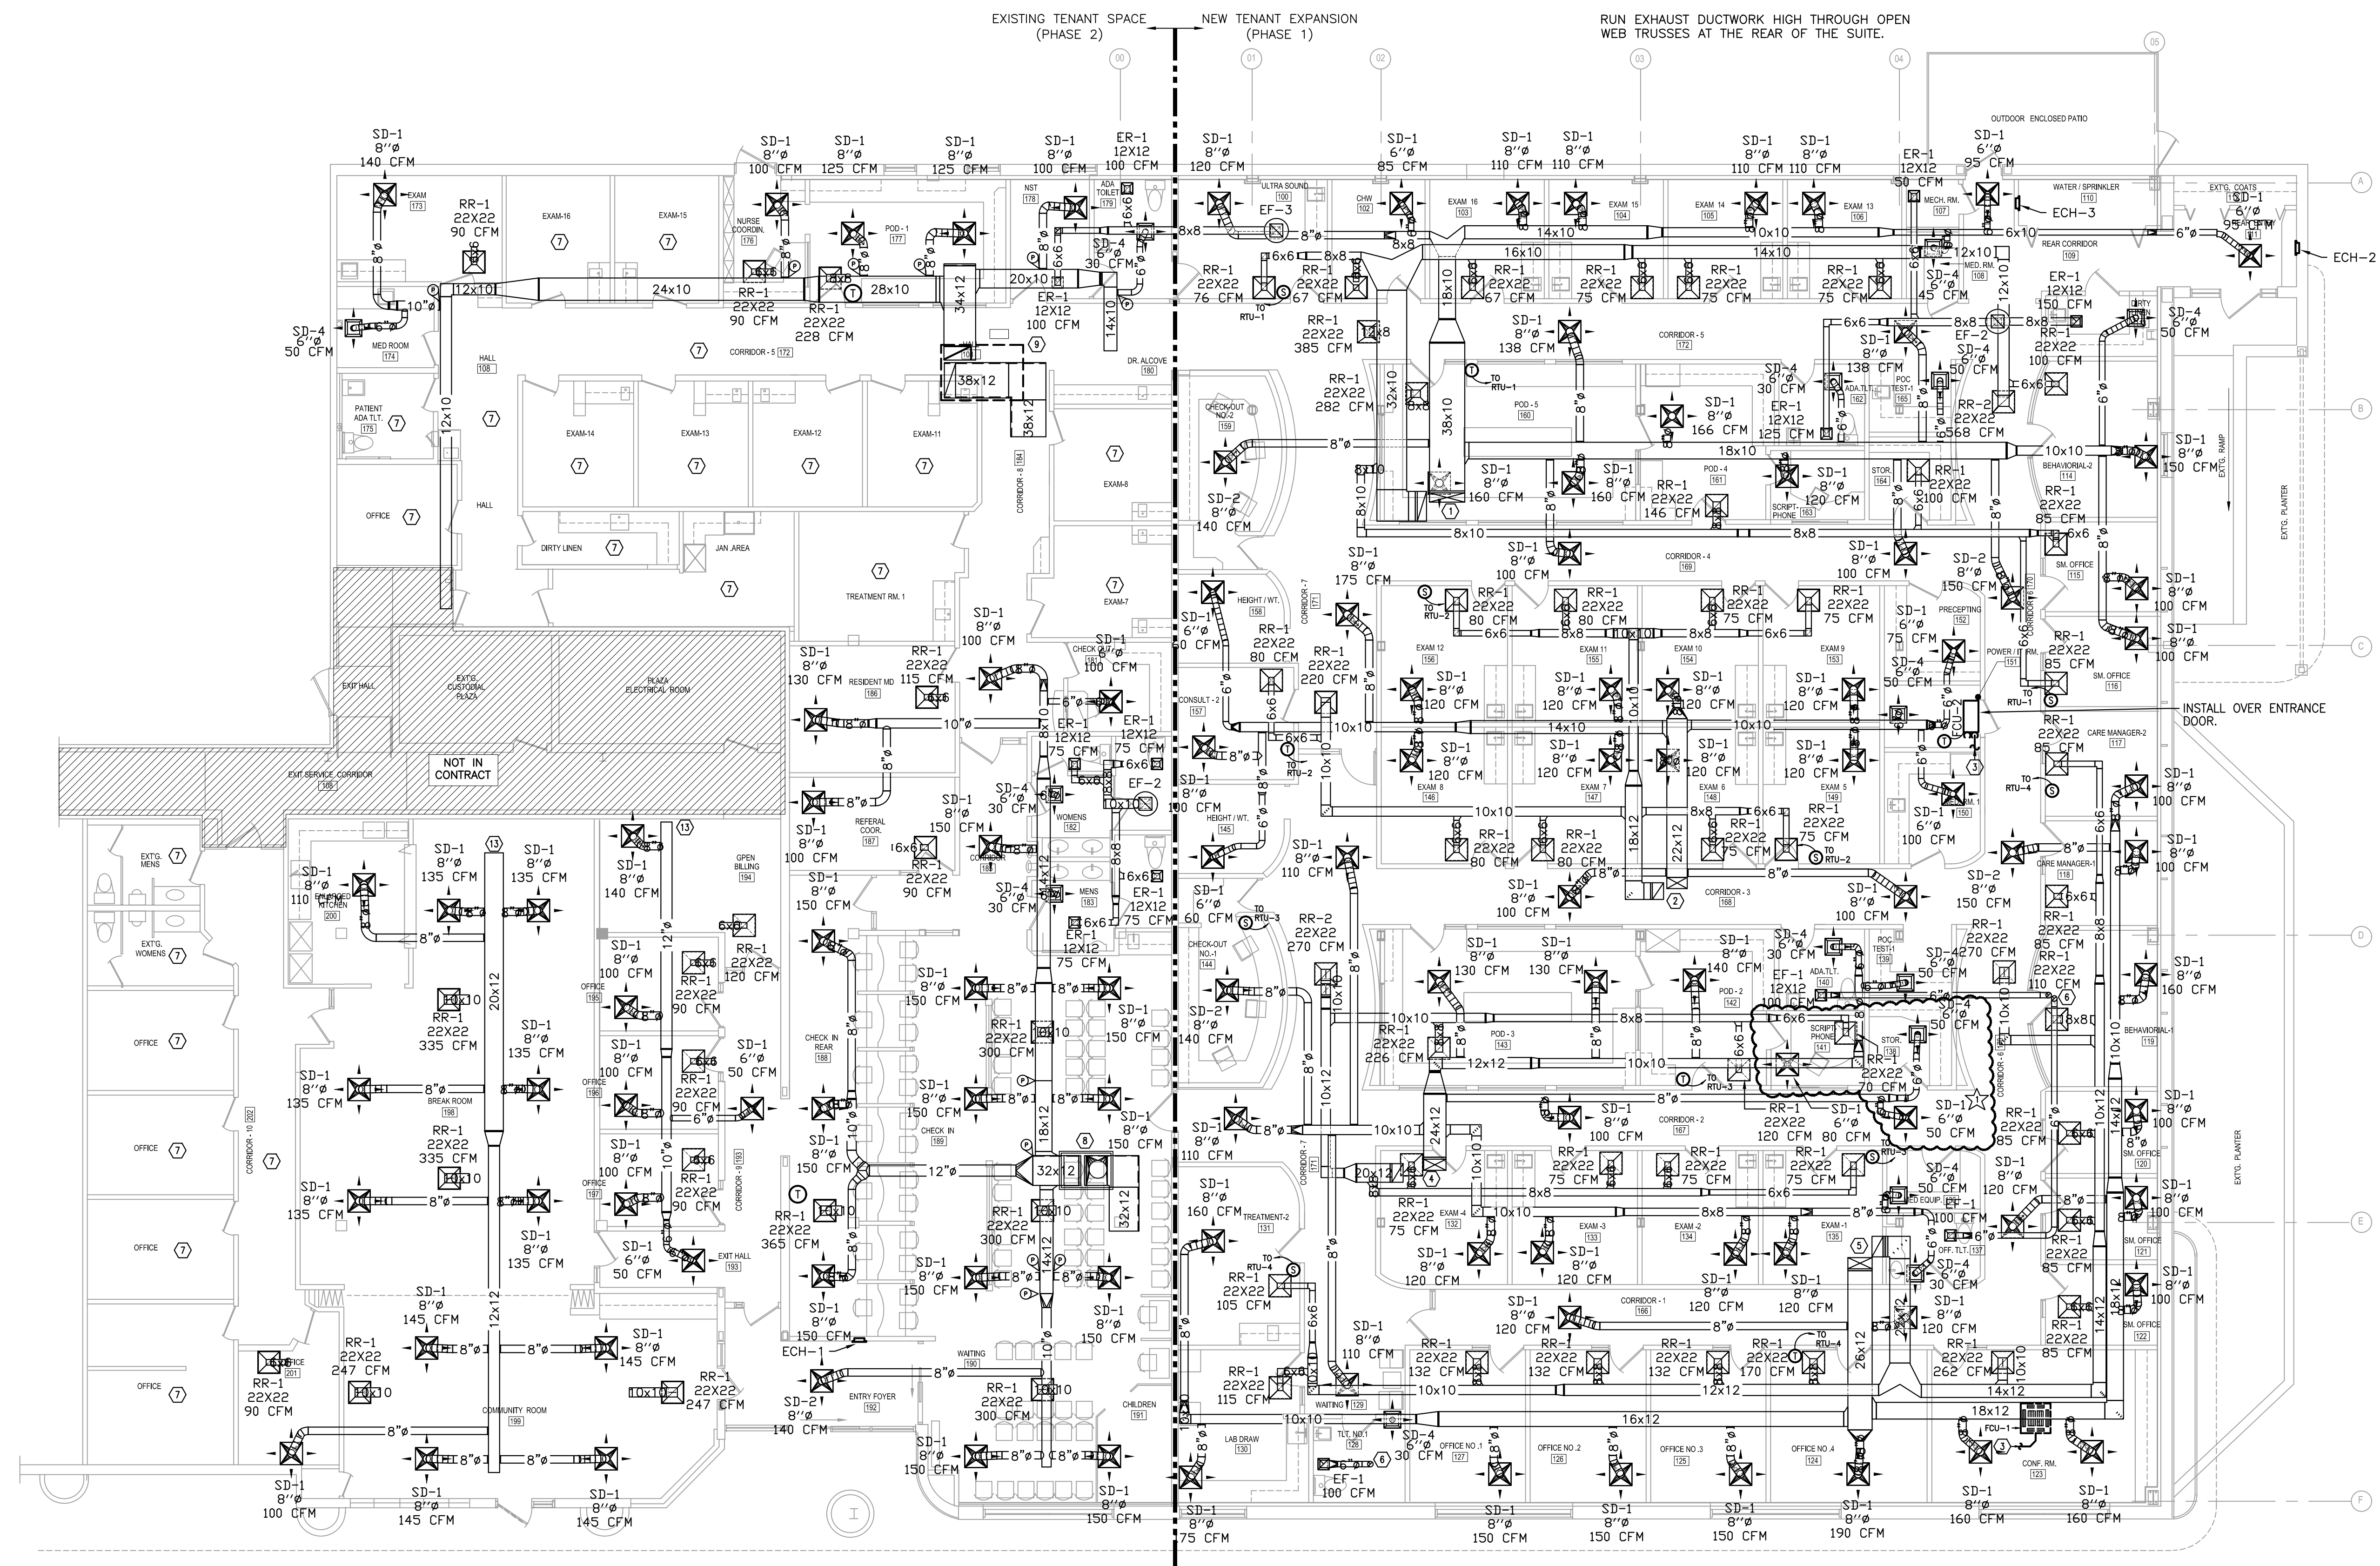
EXISTING TENANT SPACE (PHASE 2)

NEW TENANT EXPANSION (PHASE 1)

RUN EXHAUST DUCTWORK HIGH THROUGH OPEN WEB TRUSSES AT THE REAR OF THE SUITE.

00 01 02 03 04 05

A B C D E F

OUTDOOR ENCLOSED PATIO

SD-1 8"ø 140 CFM
SD-1 8"ø 100 CFM
SD-1 8"ø 125 CFM
SD-1 8"ø 125 CFM
SD-1 8"ø 100 CFM
ER-1 12X12 100 CFM
SD-1 8"ø 120 CFM
SD-1 6"ø 85 CFM
SD-1 8"ø 110 CFM
SD-1 8"ø 110 CFM
SD-1 8"ø 110 CFM
SD-1 8"ø 110 CFM
ER-1 12X12 50 CFM
SD-1 6"ø 95 CFM
SD-1 6"ø 95 CFM

EXAM 173
RR-1 22X22 90 CFM
EXAM-16
EXAM-15
NURSE COORDIN. 176
POD - 1 177
NST 178
ADA TOILET 179
ULTRA SOUND 100
CHW 102
EXAM 16 103
EXAM 15 104
EXAM 14 105
EXAM 13 106
MECH. RM. 107
WATER / SPRINKLER 110
EXT'G. COATS 111
ECH-3
ECH-2
EF-3
REAR CORRIDOR 109
MED. RM. 108

SD-4 6"ø 50 CFM
MED ROOM 174
RR-1 22X22 90 CFM
RR-1 22X22 228 CFM
SD-4 6"ø 30 CFM
ER-1 12X12 100 CFM
RR-1 22X22 76 CFM
RR-1 22X22 67 CFM
RR-1 22X22 67 CFM
RR-1 22X22 75 CFM
RR-1 22X22 75 CFM
RR-1 22X22 75 CFM
SD-4 6"ø 45 CFM
ER-1 12X12 150 CFM
SD-4 6"ø 50 CFM
RR-1 22X22 385 CFM
SD-1 8"ø 138 CFM
CORRIDOR - 5 172
HALL 108
CORRIDOR - 5 172
DR. ALCOVE 180
TO RTU-1
SD-1 8"ø 138 CFM
EF-2
SD-4 6"ø 50 CFM
RR-1 22X22 100 CFM
PATIENT ADA TLT. 175
EXAM-14 EXAM-13 EXAM-12 EXAM-11
CHECK-OUT NO.-2 159
RR-1 22X22 282 CFM
POD - 5 160
SD-1 8"ø 166 CFM
SD-4 6"ø 30 CFM
ER-1 12X12 125 CFM
ADA TLT. 162
POC TEST-1 165
RR-2 22X22 568 CFM
SD-1 8"ø 150 CFM
EXT'G. RAMP
BEHAVIORAL-2 114
CORRIDOR - 8 184
EXAM-8
SD-2 8"ø 140 CFM
SD-1 8"ø 160 CFM
SD-1 8"ø 160 CFM
RR-1 22X22 146 CFM
POD - 4 161
SCRIPT-PHONE 163
SD-1 8"ø 120 CFM
STOR. 164
RR-1 22X22 100 CFM
RR-1 22X22 85 CFM
EXT'G. PLANTER
OFFICE
HALL
DIRTY LINEN
JAN AREA
TREATMENT RM. 1
EXAM-7
SD-1 8"ø 175 CFM
SD-1 8"ø 100 CFM
CORRIDOR - 4 169
SD-1 8"ø 100 CFM
SD-2 8"ø 150 CFM
SM. OFFICE 115
SD-1 8"ø 100 CFM
SD-1 8"ø 100 CFM
HEIGHT / WT. 158
RR-1 22X22 80 CFM
RR-1 22X22 80 CFM
RR-1 22X22 75 CFM
RR-1 22X22 75 CFM
PRECEPTING 152
SD-1 6"ø 75 CFM
RR-1 22X22 85 CFM
SD-1 6"ø 50 CFM
RR-1 22X22 80 CFM
SD-1 8"ø 100 CFM
SD-1 8"ø 130 CFM
RR-1 22X22 115 CFM
CHECK OUT NO.-1
SD-1 8"ø 100 CFM
RR-1 22X22 220 CFM
EXAM 12 156
EXAM 11 155
EXAM 10 154
EXAM 9 153
POWER / IT RM. 151
SD-4 6"ø 50 CFM
SM. OFFICE 116
EXIT HALL
EXT'G. CUSTODIAL PLAZA
PLAZA ELECTRICAL ROOM
RESIDENT MD 186
CONSULT - 2 157
SD-1 8"ø 120 CFM
SD-1 8"ø 120 CFM
SD-1 8"ø 120 CFM
SD-1 8"ø 120 CFM
INSTALL OVER ENTRANCE DOOR.
FCU-2
ER-1 12X12 75 CFM
ER-1 12X12 75 CFM
RR-1 22X22 85 CFM
CARE MANAGER-2 117
EXIT SERVICE CORRIDOR 168
NOT IN CONTRACT
TO RTU-2
SD-1 8"ø 120 CFM
SD-1 8"ø 120 CFM
SD-1 8"ø 120 CFM
SD-1 8"ø 120 CFM
EXAM 8 146
EXAM 7 147
EXAM 6 148
EXAM 5 149
TO RTU-4
SD-1 8"ø 100 CFM
SD-4 6"ø 30 CFM
EF-2
WOMENS 182
SD-1 8"ø 150 CFM
REFERAL COOR. 187
SD-1 8"ø 100 CFM
SD-1 8"ø 100 CFM
HEIGHT / WT. 145
RR-1 22X22 80 CFM
RR-1 22X22 80 CFM
RR-1 22X22 75 CFM
RR-1 22X22 75 CFM
TO RTU-2
SD-1 6"ø 100 CFM
SD-1 8"ø 100 CFM
EXT'G. MENS
SD-1 8"ø 110 CFM
EXT'G. KITCHEN 200
SD-1 8"ø 135 CFM
SD-1 8"ø 135 CFM
SD-1 8"ø 140 CFM
OPEN BILLING 194
RR-1 22X22 90 CFM
SD-4 6"ø 30 CFM
MENS 183
ER-1 12X12 75 CFM
SD-1 8"ø 110 CFM
CORRIDOR - 3 168
SD-1 8"ø 100 CFM
SD-1 8"ø 100 CFM
CARE MANAGER-1 118
SD-2 8"ø 150 CFM
SD-1 8"ø 100 CFM
EXT'G. WOMENS
SD-1 8"ø 150 CFM
ER-1 12X12 75 CFM
SD-1 6"ø 60 CFM
TO RTU-3
RR-2 22X22 270 CFM
SD-1 8"ø 130 CFM
SD-1 8"ø 130 CFM
SD-1 8"ø 140 CFM
SD-4 6"ø 30 CFM
POC TEST-1 139
SD-4 6"ø 50 CFM
RR-1 22X22 270 CFM
RR-1 22X22 85 CFM
RR-1 22X22 110 CFM
SD-1 8"ø 160 CFM
SD-1 8"ø 100 CFM
OFFICE 195
RR-1 22X22 90 CFM
RR-1 22X22 120 CFM
RR-1 22X22 335 CFM
SD-1 8"ø 135 CFM
SD-1 8"ø 150 CFM
CHECK-OUT NO.-1 144
EF-1 12X12 100 CFM
ADA TLT. 140
POD - 2 142
SD-4 6"ø 50 CFM
OFFICE
SD-1 8"ø 100 CFM
OFFICE 196
RR-1 22X22 90 CFM
SD-1 6"ø 50 CFM
CHECK IN REAR 188
RR-1 22X22 300 CFM
SD-1 8"ø 150 CFM
SD-2 8"ø 140 CFM
RR-1 22X22 226 CFM
POD - 3 143
SCRIPT PHONE 141
STOR. 138
BEHAVIORAL-1 119
SD-1 8"ø 135 CFM
BREAK ROOM 198
SD-1 8"ø 150 CFM
TO RTU-3
RR-2 22X22 70 CFM
SD-1 8"ø 100 CFM
RR-1 22X22 120 CFM
SD-1 6"ø 80 CFM
SD-1 6"ø 50 CFM
RR-1 22X22 85 CFM
SD-1 8"ø 100 CFM
OFFICE
CORRIDOR - 10 202
RR-1 22X22 335 CFM
SD-1 8"ø 100 CFM
OFFICE 197
RR-1 22X22 90 CFM
CORRIDOR - 9 193
CHECK IN 189
SD-1 8"ø 150 CFM
SD-1 8"ø 150 CFM
SD-1 8"ø 110 CFM
CORRIDOR - 7 171
CORRIDOR - 2 167
RR-1 22X22 75 CFM
RR-1 22X22 75 CFM
RR-1 22X22 75 CFM
TO RTU-5
SD-4 6"ø 50 CFM
SD-1 8"ø 120 CFM
SM. OFFICE 120
SD-1 8"ø 100 CFM
RR-1 22X22 365 CFM
SD-1 8"ø 135 CFM
SD-1 8"ø 135 CFM
SD-1 6"ø 50 CFM
EXIT HALL 193
RR-1 22X22 300 CFM
SD-1 8"ø 160 CFM
TREATMENT-2 131
RR-1 22X22 75 CFM
EXAM -4 132
EXAM -3 133
EXAM -2 134
EXAM -1 135
MED EQUIP. 136
EF-1 100 CFM
OFF. TLT. 137
RR-1 22X22 85 CFM
SM. OFFICE 121
SD-1 8"ø 100 CFM
OFFICE
SD-1 8"ø 150 CFM
TO RTU-4
RR-1 22X22 105 CFM
SD-1 8"ø 120 CFM
SD-1 8"ø 120 CFM
SD-1 8"ø 120 CFM
SD-1 8"ø 120 CFM
SD-4 6"ø 30 CFM
SD-1 8"ø 145 CFM
SD-1 8"ø 145 CFM
SD-1 8"ø 150 CFM
SD-1 8"ø 150 CFM
SD-1 8"ø 110 CFM
SD-1 8"ø 120 CFM
CORRIDOR - 1 166
SD-1 8"ø 120 CFM
SD-1 8"ø 120 CFM
RR-1 22X22 85 CFM
SM. OFFICE 122
OFFICE 201
RR-1 22X22 90 CFM
RR-1 22X22 247 CFM
RR-1 22X22 247 CFM
ECH-1
WAITING 190
RR-1 22X22 300 CFM
RR-1 22X22 115 CFM
RR-1 22X22 132 CFM
RR-1 22X22 132 CFM
RR-1 22X22 132 CFM
RR-1 22X22 170 CFM
TO RTU-4
RR-1 22X22 262 CFM
OFFICE
COMMUNITY ROOM 199
SD-2 8"ø 140 CFM
ENTRY FOYER 192
CHILDREN 191
WAITING 129
LAB DRAW 130
TLT. NO.1 128
SD-4 6"ø 30 CFM
OFFICE NO. 1 127
OFFICE NO. 2 126
OFFICE NO. 3 125
OFFICE NO. 4 124
FCU-1
CONF. RM. 123
EF-1 100 CFM
SD-1 8"ø 100 CFM
SD-1 8"ø 145 CFM
SD-1 8"ø 145 CFM
SD-1 8"ø 150 CFM
SD-1 8"ø 150 CFM
SD-1 8"ø 75 CFM
SD-1 8"ø 150 CFM
SD-1 8"ø 150 CFM
SD-1 8"ø 150 CFM
SD-1 8"ø 190 CFM
SD-1 8"ø 160 CFM
SD-1 8"ø 160 CFM